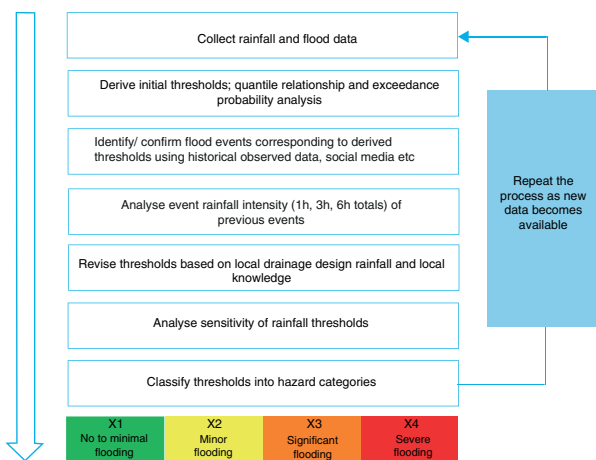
Collect rainfall and flood data

Derive initial thresholds; quantile relationship and exceedance probability analysis

Identify/ confirm flood events corresponding to derived thresholds using historical observed data, social media etc

Analyse event rainfall intensity (1h, 3h, 6h totals) of previous events

Revise thresholds based on local drainage design rainfall and local knowledge

Analyse sensitivity of rainfall thresholds

Classify thresholds into hazard categories

Repeat the process as new data becomes available

| X1 No to minimal flooding | X2 Minor flooding | X3 Significant flooding | X4 Severe flooding |
|---|---|---|---|